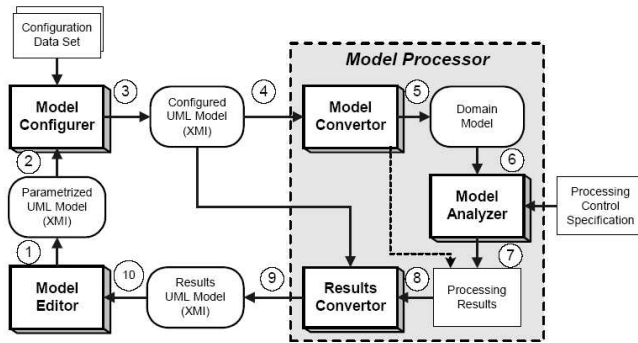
Configuration Data Set

Model Configurer

3

Configured UML Model (XMI)

4

Model Processor

Model Convertor

5

Domain Model

6

Model Analyzer

Processing Control Specification

2

Parametrized UML Model (XMI)

1

Model Editor

10

Results UML Model (XMI)

9

Results Convertor

8

7

Processing Results